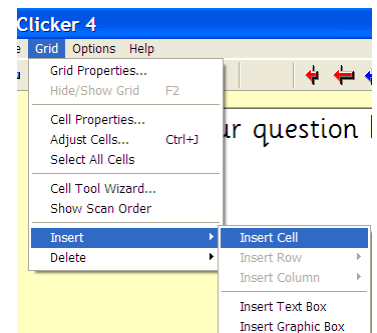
Clicker 4

e Grid Options Help

Grid Properties...
Hide/Show Grid F2

Cell Properties...
Adjust Cells... Ctrl+J
Select All Cells

Cell Tool Wizard...
Show Scan Order

Insert
Delete

Insert Cell
Insert Row
Insert Column

Insert Text Box
Insert Graphic Box

ur question l